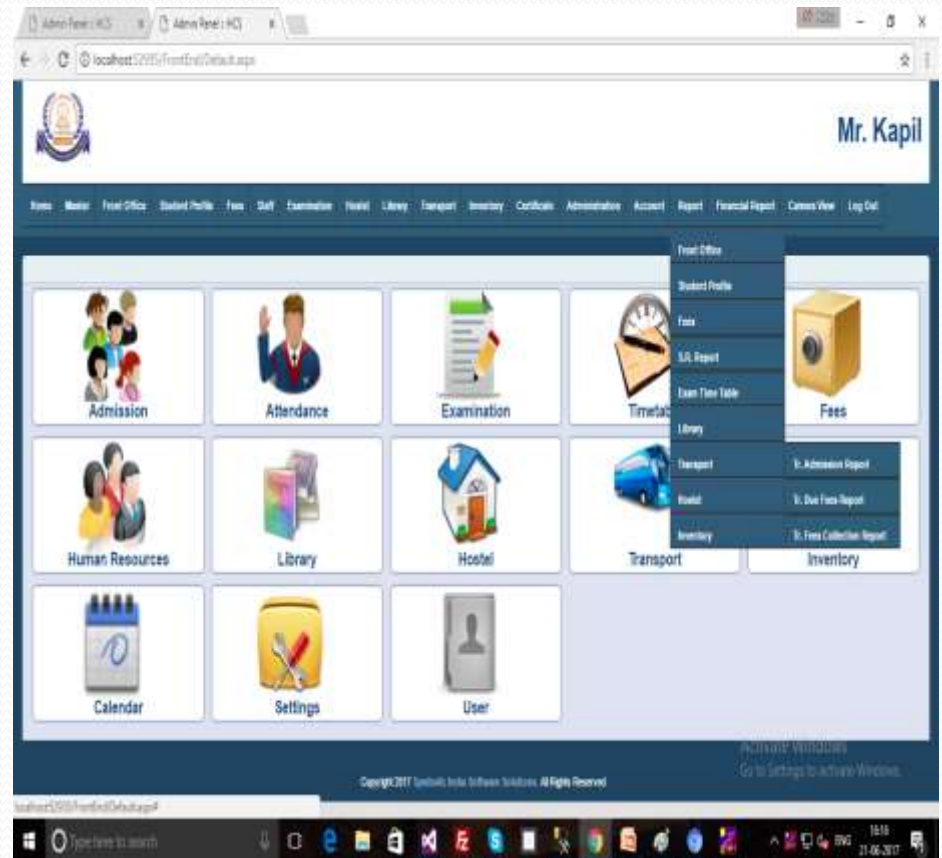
Admin Panel : HCS
Admin Panel : HCS
localhost:52955/FrontEnd/Default.aspx

Mr. Kapil

Home Master Front Office Student Profile Fees Staff Examination Hostel Library Transport Inventory Certificate Administration Account Report Financial Report Camera View Log Out

Front Office
Student Profile
Fees
S.R. Report
Exam Time Table
Library
Transport
Hostel
Inventory

Tr. Admission Report
Tr. Due Fees Report
Tr. Fees Collection Report

Admission
Attendance
Examination
Timetab
Fees
Human Resources
Library
Hostel
Transport
Inventory
Calendar
Settings
User

Copyright 2017 Symbolic India Software Solutions. All Rights Reserved

Activate Windows
Go to Settings to activate Windows.

localhost:52955/FrontEnd/Default.aspx#

Type here to search

16:16
21-06-2017